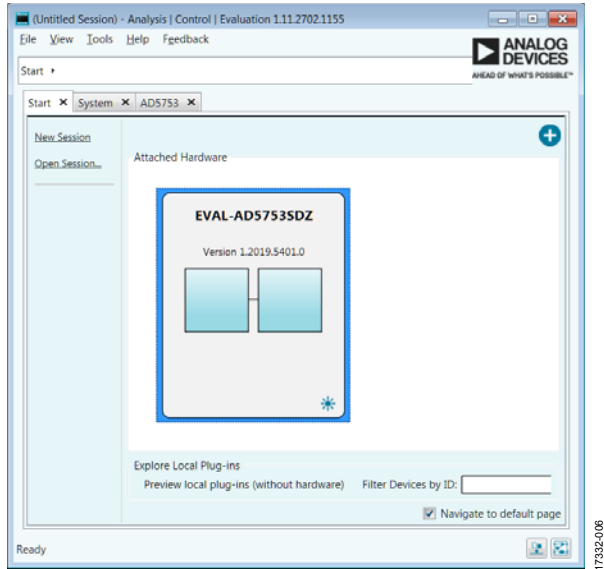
(Untitled Session) - Analysis | Control | Evaluation 1.11.2702.1155

File View Tools Help Feedback

ANALOG DEVICES
AHEAD OF WHAT'S POSSIBLE™

Start ▸

Start ✕ System ✕ AD5753 ✕

New Session

Open Session...

Attached Hardware

EVAL-AD5753SDZ

Version 1.2019.5401.0

Explore Local Plug-ins

Preview local plug-ins (without hardware)

Filter Devices by ID:

Navigate to default page

Ready

17332-006